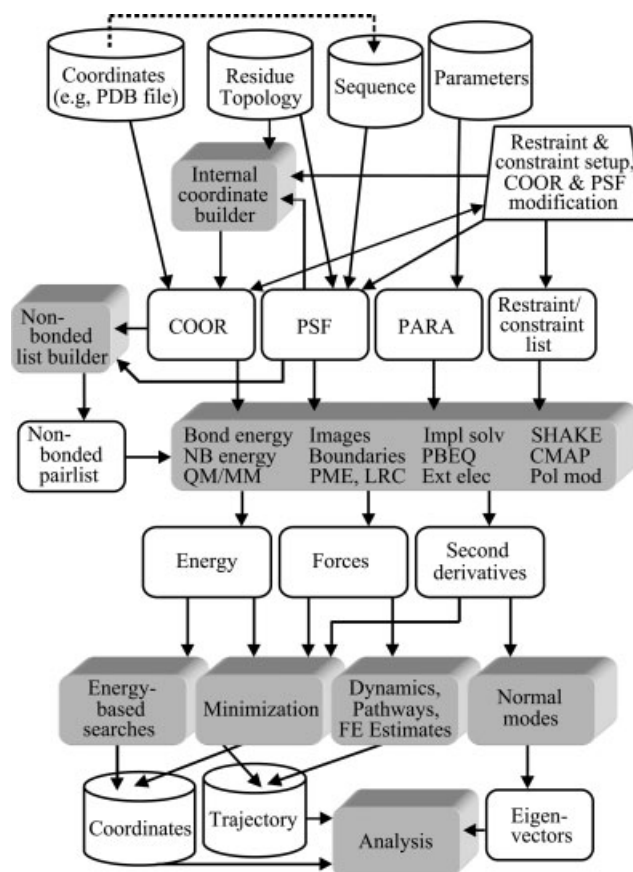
Coordinates (e.g, PDB file)

Residue Topology

Sequence

Parameters

Internal coordinate builder

Restraint & constraint setup, COOR & PSF modification

Non-bonded list builder

COOR

PSF

PARA

Restraint/ constraint list

Non-bonded pairlist

Bond energy
NB energy
QM/MM

Images
Boundaries
PME, LRC

Impl solv
PBEQ
Ext elec

SHAKE
CMAP
Pol mod

Energy

Forces

Second derivatives

Energy-based searches

Minimization

Dynamics, Pathways, FE Estimates

Normal modes

Coordinates

Trajectory

Analysis

Eigen-vectors